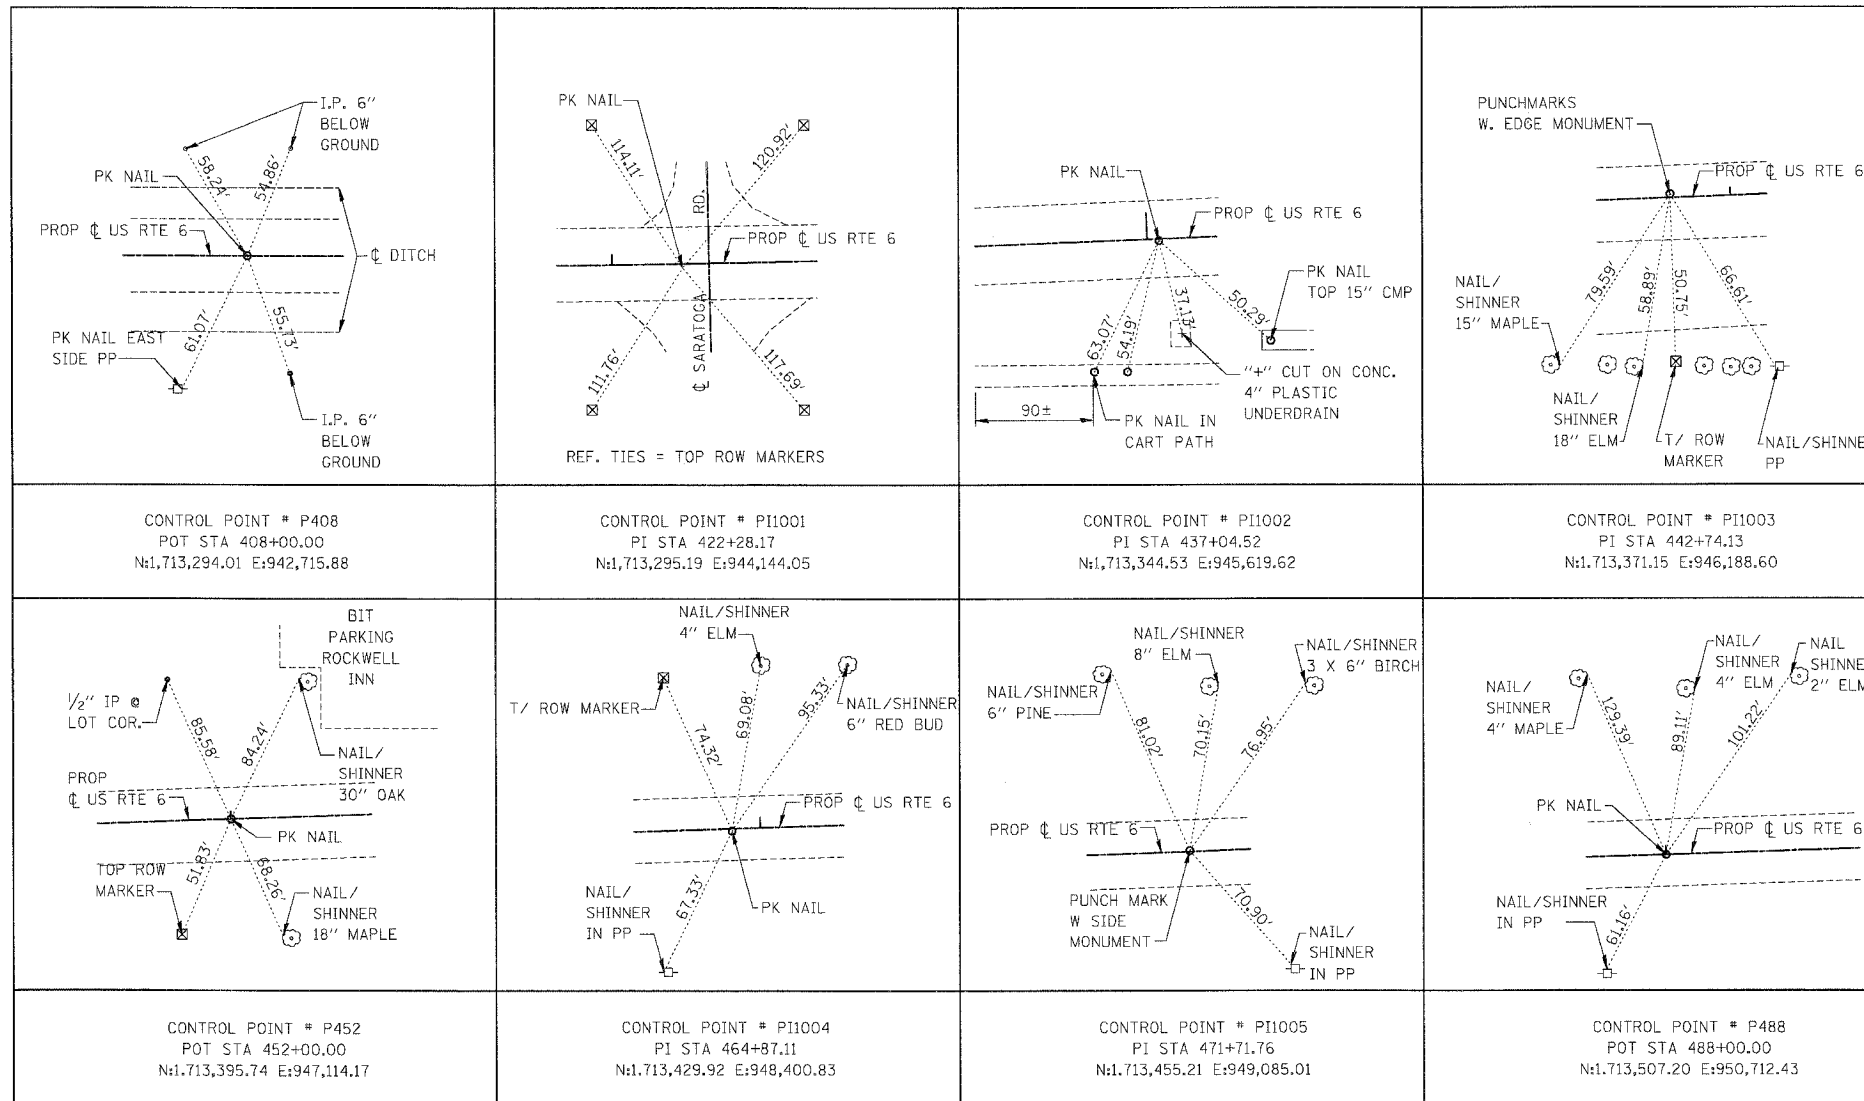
I.P. 6″ BELOW GROUND

PK NAIL

PROP ℄ US RTE 6

℄ DITCH

58.24′

54.86′

61.07′

55.73′

PK NAIL EAST SIDE PP

I.P. 6″ BELOW GROUND

PK NAIL

114.11′

120.92′

RD.

PROP ℄ US RTE 6

℄ SARATOGA

111.76′

117.69′

REF. TIES = TOP ROW MARKERS

PK NAIL

PROP ℄ US RTE 6

PK NAIL TOP 15″ CMP

63.07′

54.19′

37.13′

50.29′

"+" CUT ON CONC. 4″ PLASTIC UNDERDRAIN

90±

PK NAIL IN CART PATH

PUNCHMARKS W. EDGE MONUMENT

PROP ℄ US RTE 6

NAIL/ SHINNER 15″ MAPLE

79.59′

58.89′

50.75′

66.61′

NAIL/ SHINNER 18″ ELM

T/ ROW MARKER

NAIL/SHINNE PP

CONTROL POINT # P408
POT STA 408+00.00
N:1,713,294.01 E:942,715.88

CONTROL POINT # PI1001
PI STA 422+28.17
N:1,713,295.19 E:944,144.05

CONTROL POINT # PI1002
PI STA 437+04.52
N:1,713,344.53 E:945,619.62

CONTROL POINT # PI1003
PI STA 442+74.13
N:1,713,371.15 E:946,188.60

BIT PARKING ROCKWELL INN

½″ IP @ LOT COR.

85.58′

84.24′

NAIL/ SHINNER 30″ OAK

PROP ℄ US RTE 6

PK NAIL

51.83′

68.26′

TOP ROW MARKER

NAIL/ SHINNER 18″ MAPLE

NAIL/SHINNER 4″ ELM

T/ ROW MARKER

74.32′

69.08′

95.33′

NAIL/SHINNER 6″ RED BUD

PROP ℄ US RTE 6

NAIL/ SHINNER IN PP

67.33′

PK NAIL

NAIL/SHINNER 8″ ELM

NAIL/SHINNER 3 X 6″ BIRCH

NAIL/SHINNER 6″ PINE

81.02′

70.15′

76.95′

PROP ℄ US RTE 6

PUNCH MARK W SIDE MONUMENT

70.90′

NAIL/ SHINNER IN PP

NAIL/ SHINNER 4″ ELM

NAIL SHINNE 2″ ELM

NAIL/ SHINNER 4″ MAPLE

129.39′

89.11′

101.22′

PK NAIL

PROP ℄ US RTE 6

NAIL/SHINNER IN PP

61.16′

CONTROL POINT # P452
POT STA 452+00.00
N:1,713,395.74 E:947,114.17

CONTROL POINT # PI1004
PI STA 464+87.11
N:1,713,429.92 E:948,400.83

CONTROL POINT # PI1005
PI STA 471+71.76
N:1,713,455.21 E:949,085.01

CONTROL POINT # P488
POT STA 488+00.00
N:1,713,507.20 E:950,712.43